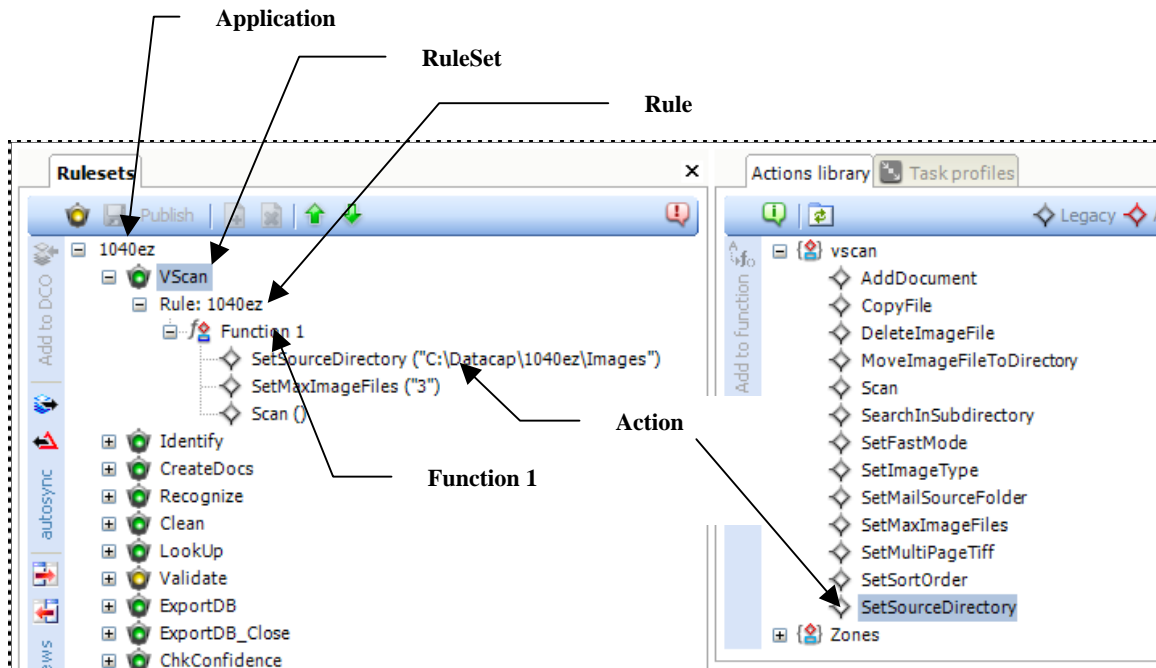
Application

RuleSet

Rule

Rulesets ×

Publish

Add to DCO

autosync

ews

1040ez

VScan

Rule: 1040ez

Function 1

SetSourceDirectory ("C:\Datacap\1040ez\Images")

SetMaxImageFiles ("3")

Scan ()

Identify

CreateDocs

Recognize

Clean

LookUp

Validate

ExportDB

ExportDB_Close

ChkConfidence

Action

Function 1

Actions library

Task profiles

Legacy

Add to function

vscan

AddDocument

CopyFile

DeleteImageFile

MoveImageFileToDirectory

Scan

SearchInSubdirectory

SetFastMode

SetImageType

SetMailSourceFolder

SetMaxImageFiles

SetMultiPageTiff

SetSortOrder

SetSourceDirectory

Zones